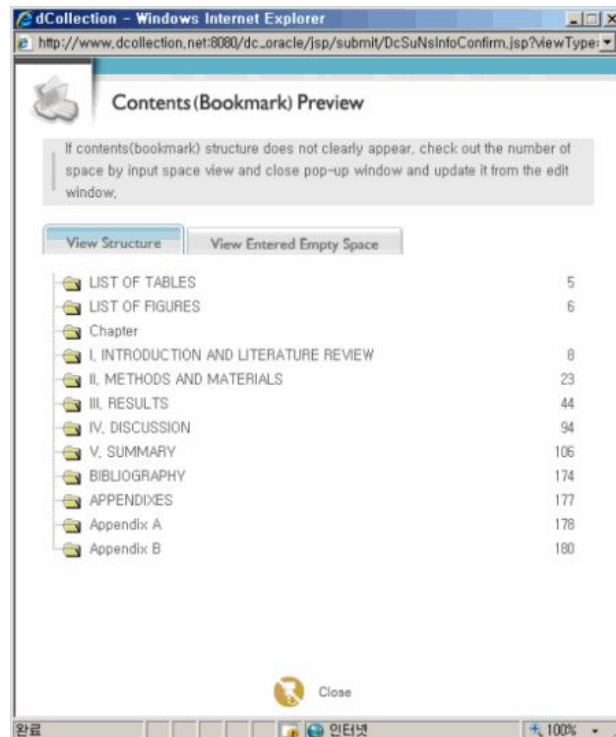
dCollection - Windows Internet Explorer

http://www.dcollection.net:8080/dc_oracle/jsp/submit/DcSuNsInfoConfirm.jsp?viewType

Contents (Bookmark) Preview

If contents(bookmark) structure does not clearly appear, check out the number of space by input space view and close pop-up window and update it from the edit window.

View Structure | View Entered Empty Space

| | |
|---|---|
| LIST OF TABLES | 5 |
| LIST OF FIGURES | 6 |
| Chapter | |
| I. INTRODUCTION AND LITERATURE REVIEW | 8 |
| II. METHODS AND MATERIALS | 23 |
| III. RESULTS | 44 |
| IV. DISCUSSION | 94 |
| V. SUMMARY | 106 |
| BIBLIOGRAPHY | 174 |
| APPENDIXES | 177 |
| Appendix A | 178 |
| Appendix B | 180 |

Close

완료 인터넷 100%